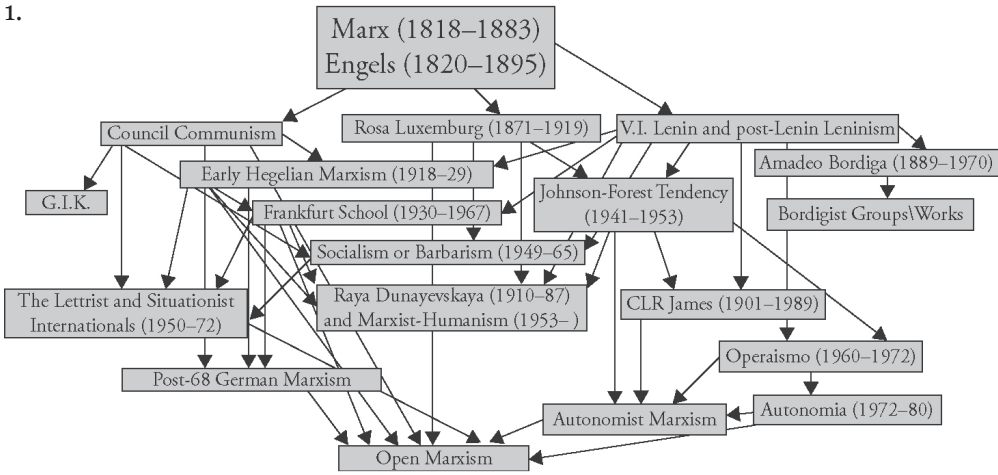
1.

Marx (1818–1883)
Engels (1820–1895)

Council Communism

Rosa Luxemburg (1871–1919)

V.I. Lenin and post-Lenin Leninism

Early Hegelian Marxism (1918–29)

Amadeo Bordiga (1889–1970)

G.I.K.

Johnson-Forest Tendency (1941–1953)

Frankfurt School (1930–1967)

Bordigist Groups\Works

Socialism or Barbarism (1949–65)

The Lettrist and Situationist Internationals (1950–72)

Raya Dunayevskaya (1910–87) and Marxist-Humanism (1953– )

CLR James (1901–1989)

Operaismo (1960–1972)

Post-68 German Marxism

Autonomia (1972–80)

Autonomist Marxism

Open Marxism